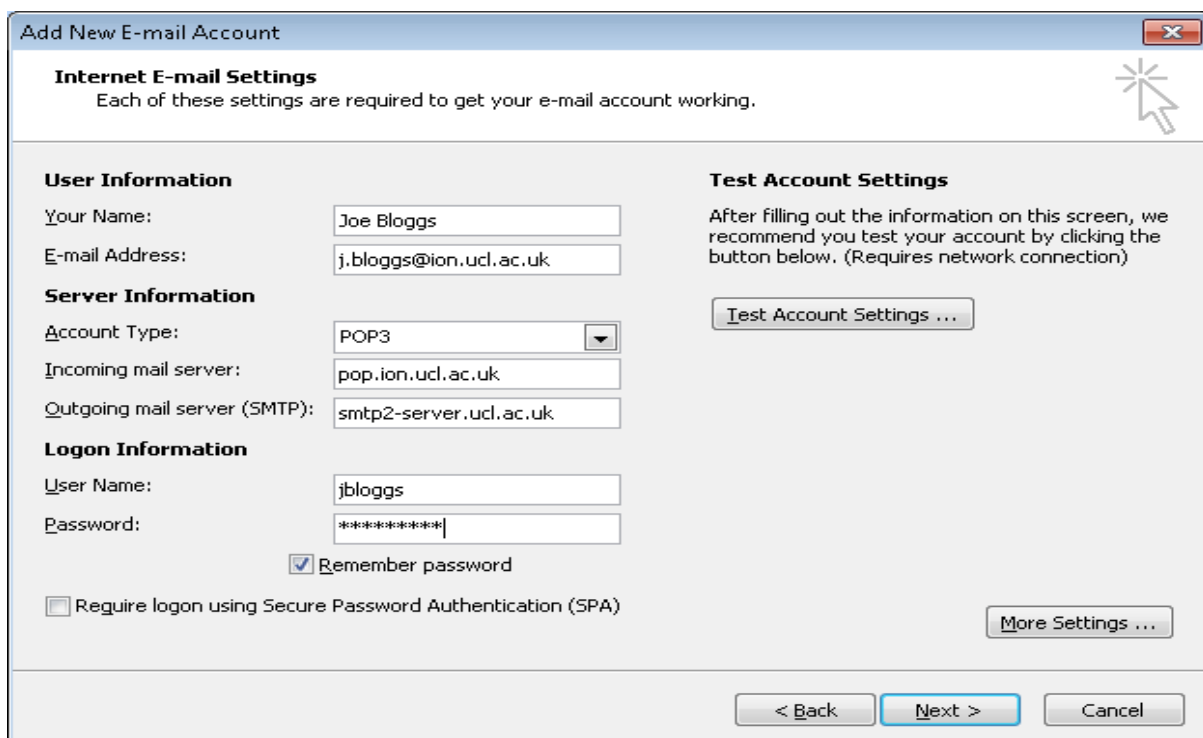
Add New E-mail Account

Internet E-mail Settings
Each of these settings are required to get your e-mail account working.

User Information

Your Name: Joe Bloggs

E-mail Address: j.bloggs@ion.ucl.ac.uk

Server Information

Account Type: POP3

Incoming mail server: pop.ion.ucl.ac.uk

Outgoing mail server (SMTP): smtp2-server.ucl.ac.uk

Logon Information

User Name: jbloggs

Password: *********

Remember password

Require logon using Secure Password Authentication (SPA)

Test Account Settings

After filling out the information on this screen, we recommend you test your account by clicking the button below. (Requires network connection)

Test Account Settings ...

More Settings ...

< Back

Next >

Cancel